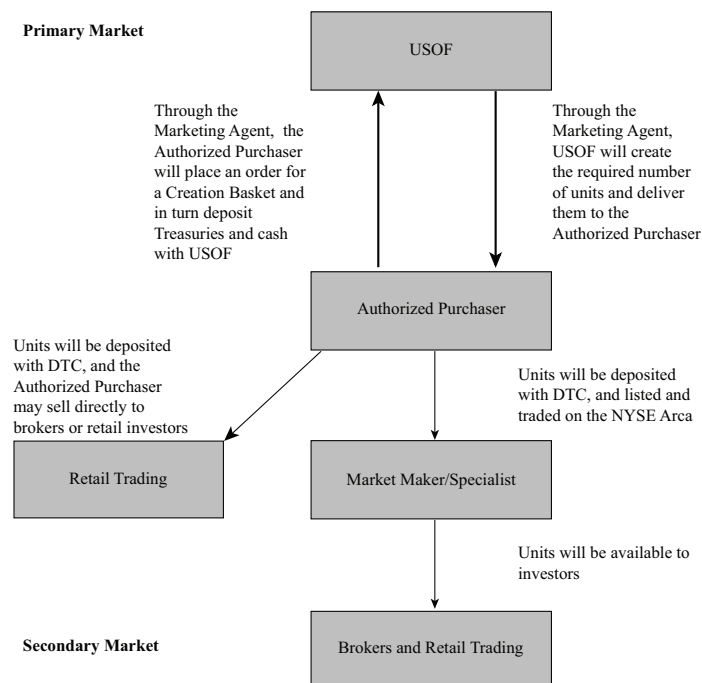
Primary Market

USOF

Through the Marketing Agent, the Authorized Purchaser will place an order for a Creation Basket and in turn deposit Treasuries and cash with USOF

Through the Marketing Agent, USOF will create the required number of units and deliver them to the Authorized Purchaser

Authorized Purchaser

Units will be deposited with DTC, and the Authorized Purchaser may sell directly to brokers or retail investors

Units will be deposited with DTC, and listed and traded on the NYSE Arca

Retail Trading

Market Maker/Specialist

Units will be available to investors

Secondary Market

Brokers and Retail Trading